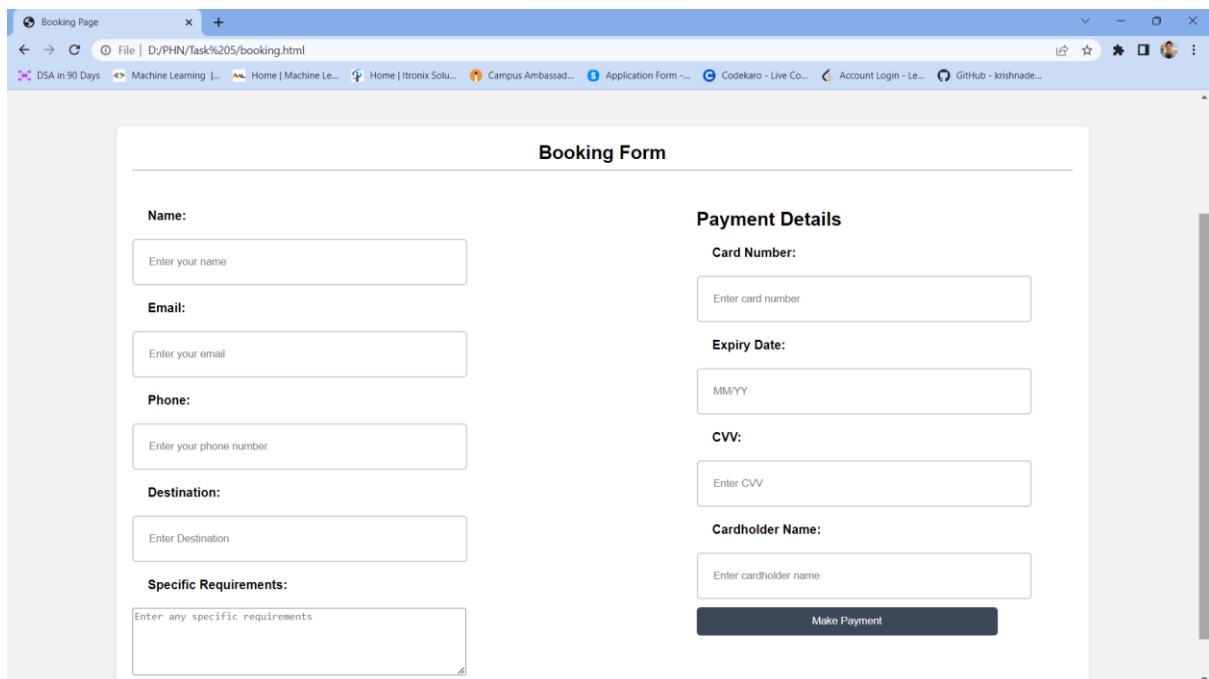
Booking Page

File | D:/PHN/Task%205/booking.html

DSA in 90 Days   Machine Learning |...   Home | Machine Le...   Home | Itronix Solu...   Campus Ambassad...   Application Form -...   Codekaro - Live Co...   Account Login - Le...   GitHub - krishnade...

Booking Form

Name:

Enter your name

Email:

Enter your email

Phone:

Enter your phone number

Destination:

Enter Destination

Specific Requirements:

Enter any specific requirements

Payment Details

Card Number:

Enter card number

Expiry Date:

MM/YY

CVV:

Enter CVV

Cardholder Name:

Enter cardholder name

Make Payment